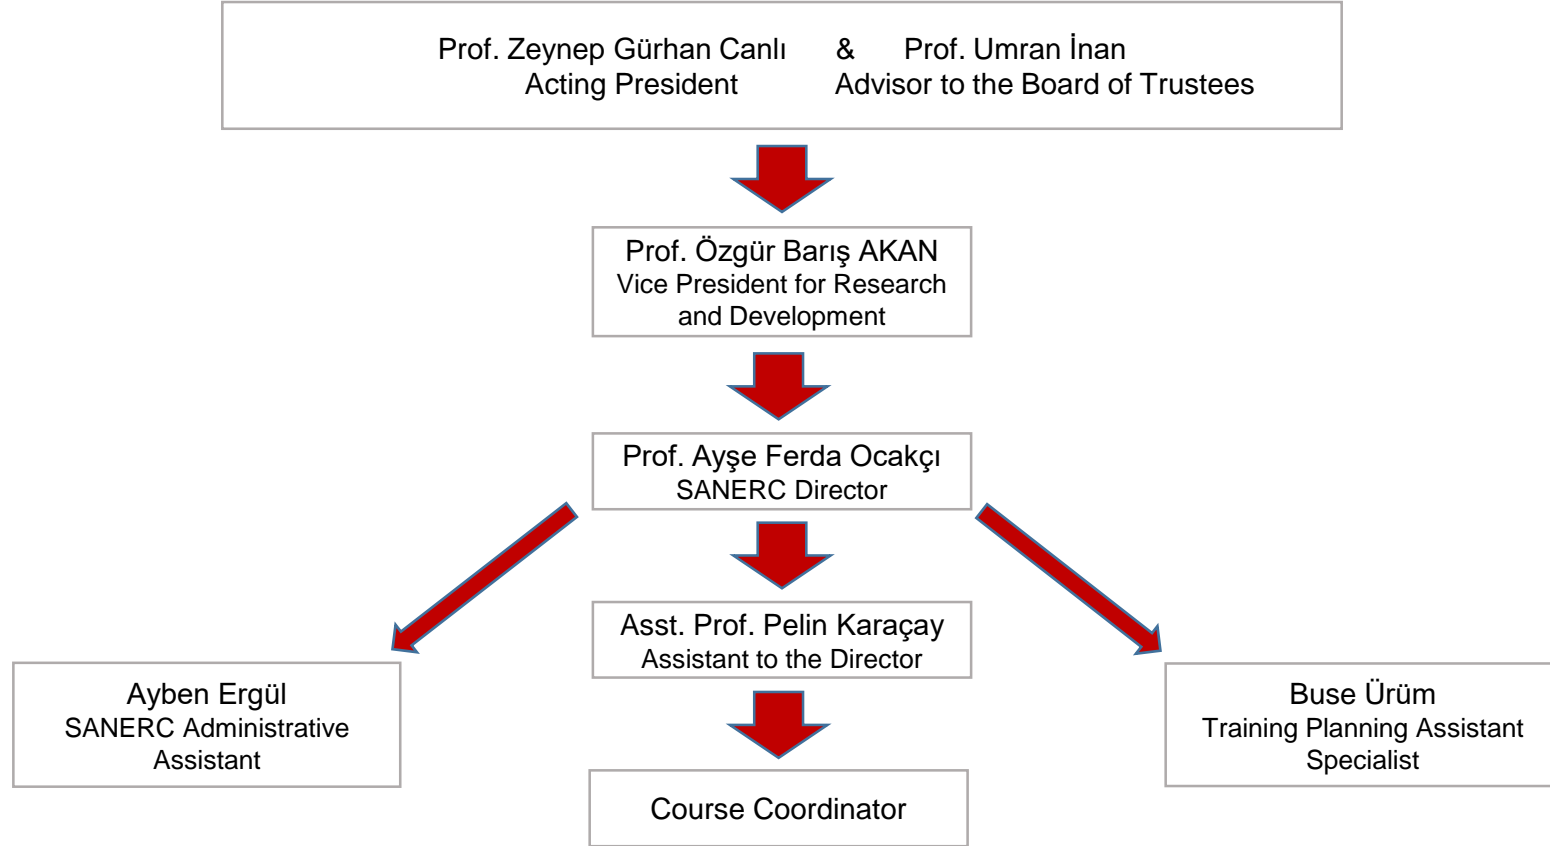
Prof. Zeynep Gürhan Canlı & Prof. Umran İnan
Acting President Advisor to the Board of Trustees

Prof. Özgür Barış AKAN
Vice President for Research and Development

Prof. Ayşe Ferda Ocakçı
SANERC Director

Asst. Prof. Pelin Karaçay
Assistant to the Director

Ayben Ergül
SANERC Administrative Assistant

Buse Ürüm
Training Planning Assistant Specialist

Course Coordinator